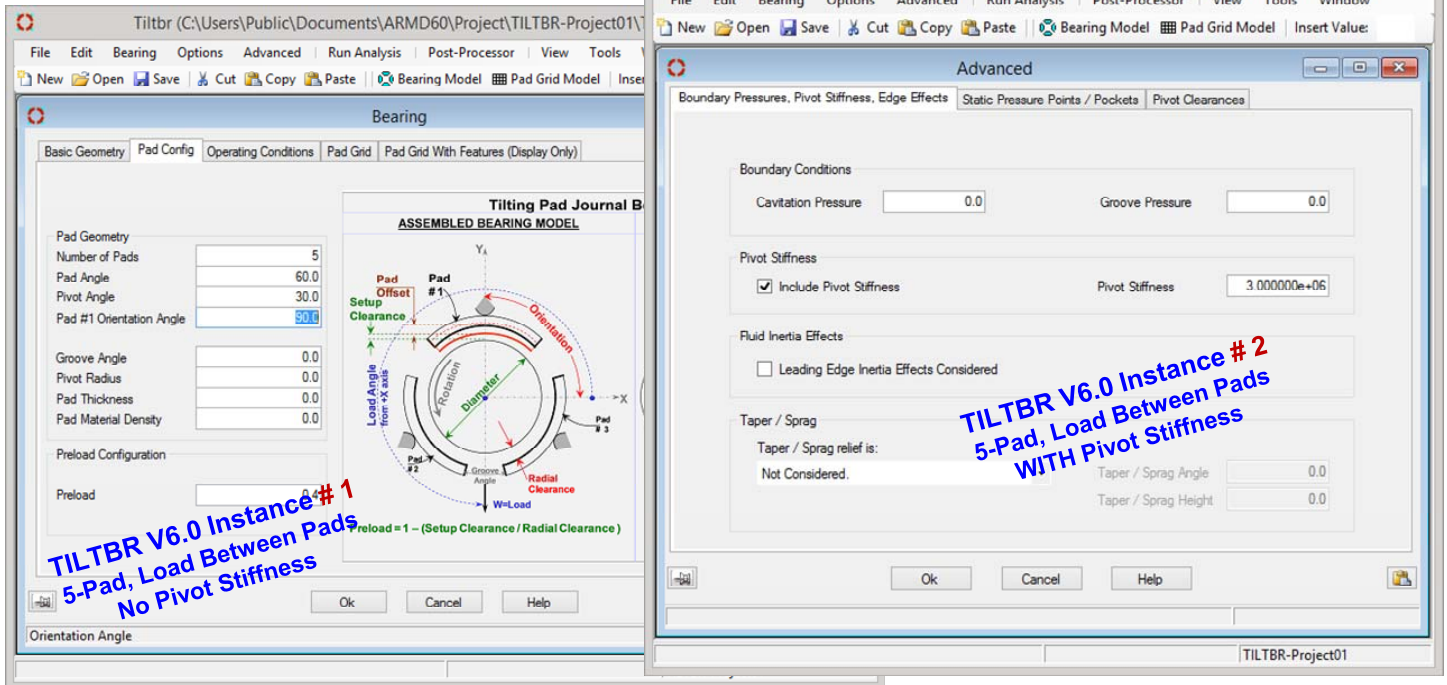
Tiltbr (C:\Users\Public\Documents\ARMD60\Project\TILTBR-Project01\

File Edit Bearing Options Advanced Run Analysis Post-Processor View Tools

New Open Save Cut Copy Paste Bearing Model Pad Grid Model Inser

Bearing

Basic Geometry | Pad Config | Operating Conditions | Pad Grid | Pad Grid With Features (Display Only)

Pad Geometry
Number of Pads 5
Pad Angle 60.0
Pivot Angle 30.0
Pad #1 Orientation Angle 90.0

Groove Angle 0.0
Pivot Radius 0.0
Pad Thickness 0.0
Pad Material Density 0.0

Preload Configuration
Preload 0.4

Tilting Pad Journal Be
ASSEMBLED BEARING MODEL

Y
Pad Offset
Pad #1
Setup Clearance
Orientation
Load Angle from +X axis
Rotation
Diameter
X
Pad # 3
Pad #2
Groove Angle
Radial Clearance
W=Load

Preload = 1 – (Setup Clearance / Radial Clearance )

TILTBR V6.0 Instance # 1
5-Pad, Load Between Pads
No Pivot Stiffness

Ok Cancel Help

Orientation Angle

File Edit Bearing Options Advanced Run Analysis Post-Processor View Tools Window

New Open Save Cut Copy Paste Bearing Model Pad Grid Model Insert Value:

Advanced

Boundary Pressures, Pivot Stiffness, Edge Effects | Static Pressure Points / Pockets | Pivot Clearances

Boundary Conditions
Cavitation Pressure 0.0
Groove Pressure 0.0

Pivot Stiffness
Include Pivot Stiffness
Pivot Stiffness 3.000000e+06

Fluid Inertia Effects
Leading Edge Inertia Effects Considered

Taper / Sprag
Taper / Sprag relief is:
Not Considered.
Taper / Sprag Angle 0.0
Taper / Sprag Height 0.0

TILTBR V6.0 Instance # 2
5-Pad, Load Between Pads
WITH Pivot Stiffness

Ok Cancel Help

TILTBR-Project01